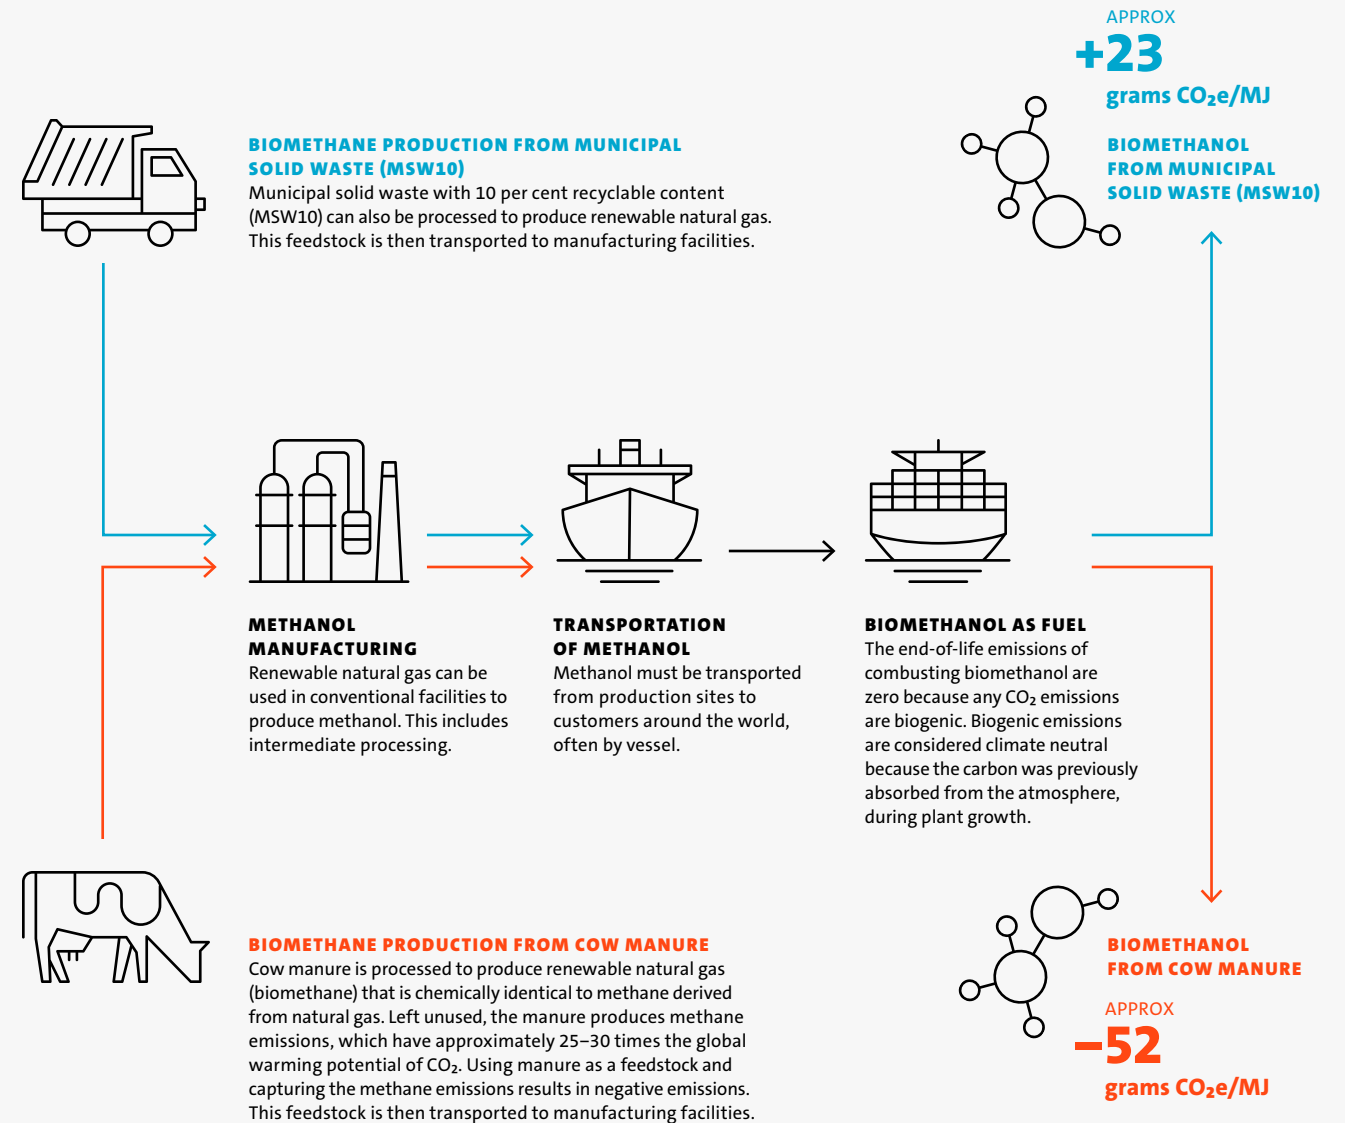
APPROX
+23
grams $CO_2e$/MJ

BIOMETHANOL FROM MUNICIPAL SOLID WASTE (MSW10)

BIOMETHANE PRODUCTION FROM MUNICIPAL SOLID WASTE (MSW10)
Municipal solid waste with 10 per cent recyclable content (MSW10) can also be processed to produce renewable natural gas. This feedstock is then transported to manufacturing facilities.

METHANOL MANUFACTURING
Renewable natural gas can be used in conventional facilities to produce methanol. This includes intermediate processing.

TRANSPORTATION OF METHANOL
Methanol must be transported from production sites to customers around the world, often by vessel.

BIOMETHANOL AS FUEL
The end-of-life emissions of combusting biomethanol are zero because any $CO_2$ emissions are biogenic. Biogenic emissions are considered climate neutral because the carbon was previously absorbed from the atmosphere, during plant growth.

BIOMETHANE PRODUCTION FROM COW MANURE
Cow manure is processed to produce renewable natural gas (biomethane) that is chemically identical to methane derived from natural gas. Left unused, the manure produces methane emissions, which have approximately 25–30 times the global warming potential of $CO_2$. Using manure as a feedstock and capturing the methane emissions results in negative emissions. This feedstock is then transported to manufacturing facilities.

BIOMETHANOL FROM COW MANURE

APPROX
–52
grams $CO_2e$/MJ